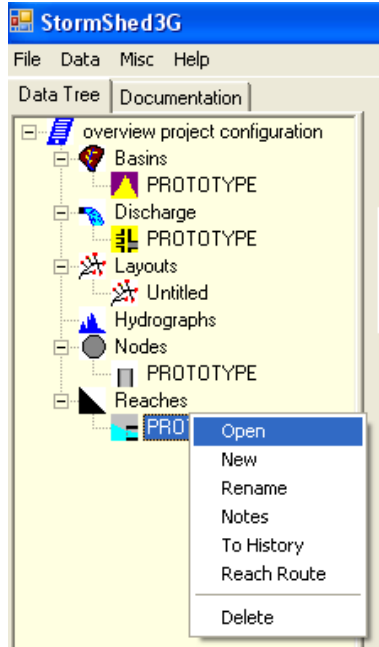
StormShed3G

File Data Misc Help

Data Tree Documentation

overview project configuration
Basins
PROTOTYPE
Discharge
PROTOTYPE
Layouts
Untitled
Hydrographs
Nodes
PROTOTYPE
Reaches
PROT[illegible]

Open
New
Rename
Notes
To History
Reach Route
Delete